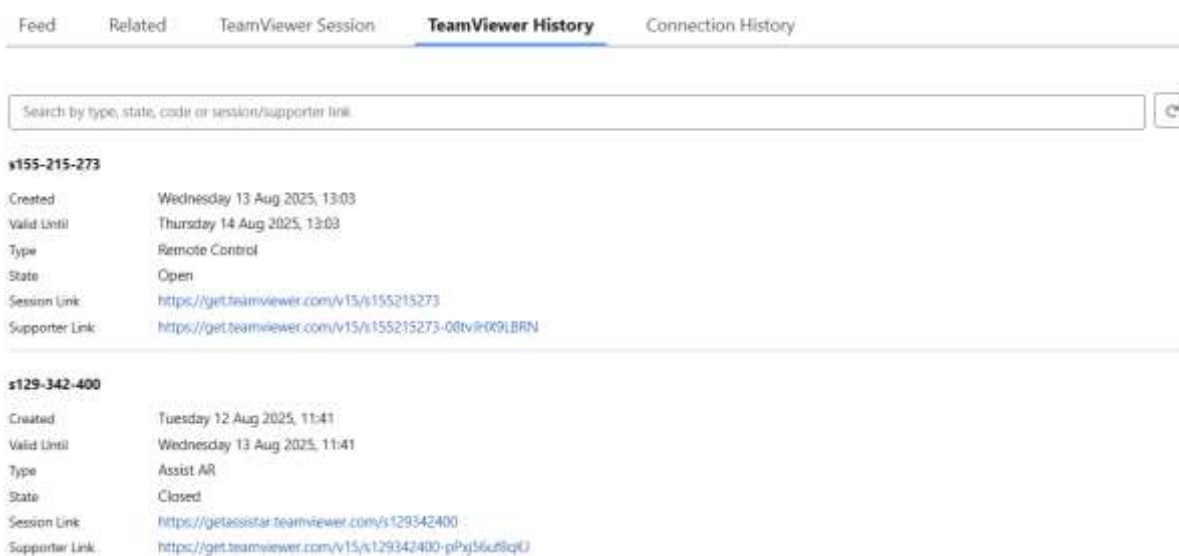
Feed Related TeamViewer Session **TeamViewer History** Connection History

Search by type, state, code or session/supporter link

s155-215-273

| | |
|---|---|
| Created | Wednesday 13 Aug 2025, 13:03 |
| Valid Until | Thursday 14 Aug 2025, 13:03 |
| Type | Remote Control |
| State | Open |
| Session Link | https://get.teamviewer.com/v15/s155215273 |
| Supporter Link | https://get.teamviewer.com/v15/s155215273-08tvIHX9LBRN |

s129-342-400

| | |
|---|---|
| Created | Tuesday 12 Aug 2025, 11:41 |
| Valid Until | Wednesday 13 Aug 2025, 11:41 |
| Type | Assist AR |
| State | Closed |
| Session Link | https://getassistar.teamviewer.com/s129342400 |
| Supporter Link | https://get.teamviewer.com/v15/s129342400-pPxj56uf8qIJ |